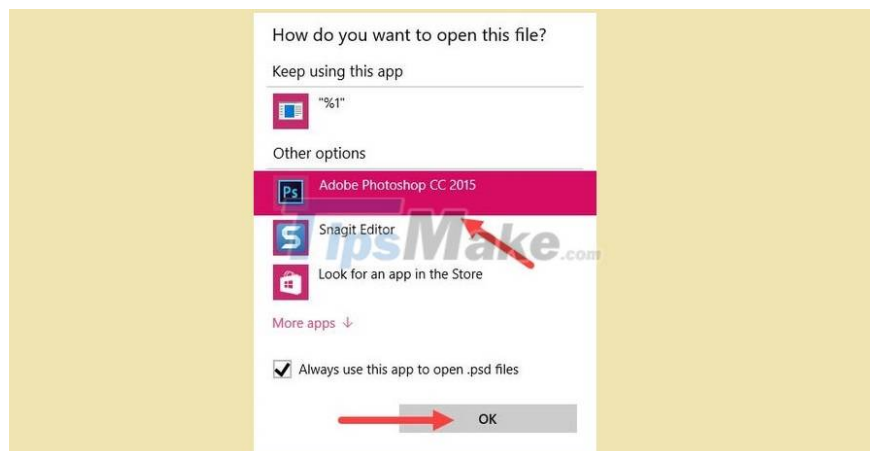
How do you want to open this file?

Keep using this app

"%1"

Other options

Ps

Adobe Photoshop CC 2015

Snagit Editor

Look for an app in the Store

More apps ↓

Always use this app to open .psd files

OK

TipsMake.com